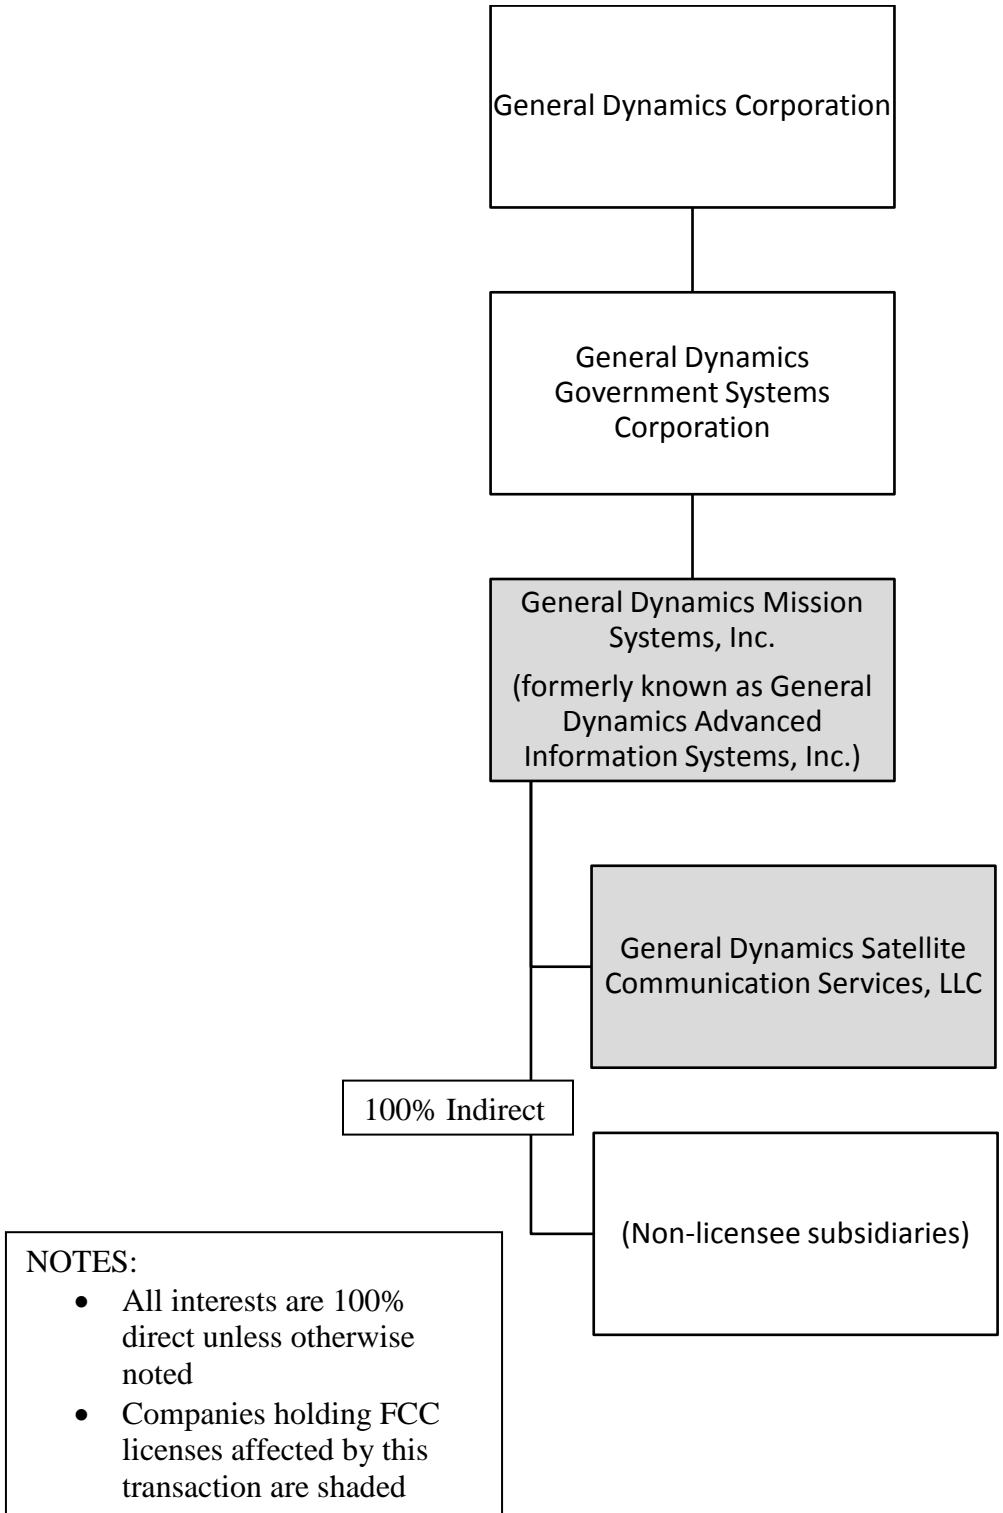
General Dynamics Corporation

General Dynamics Government Systems Corporation

General Dynamics Mission Systems, Inc.

(formerly known as General Dynamics Advanced Information Systems, Inc.)

General Dynamics Satellite Communication Services, LLC

100% Indirect

(Non-licensee subsidiaries)

NOTES:

- All interests are 100% direct unless otherwise noted
- Companies holding FCC licenses affected by this transaction are shaded